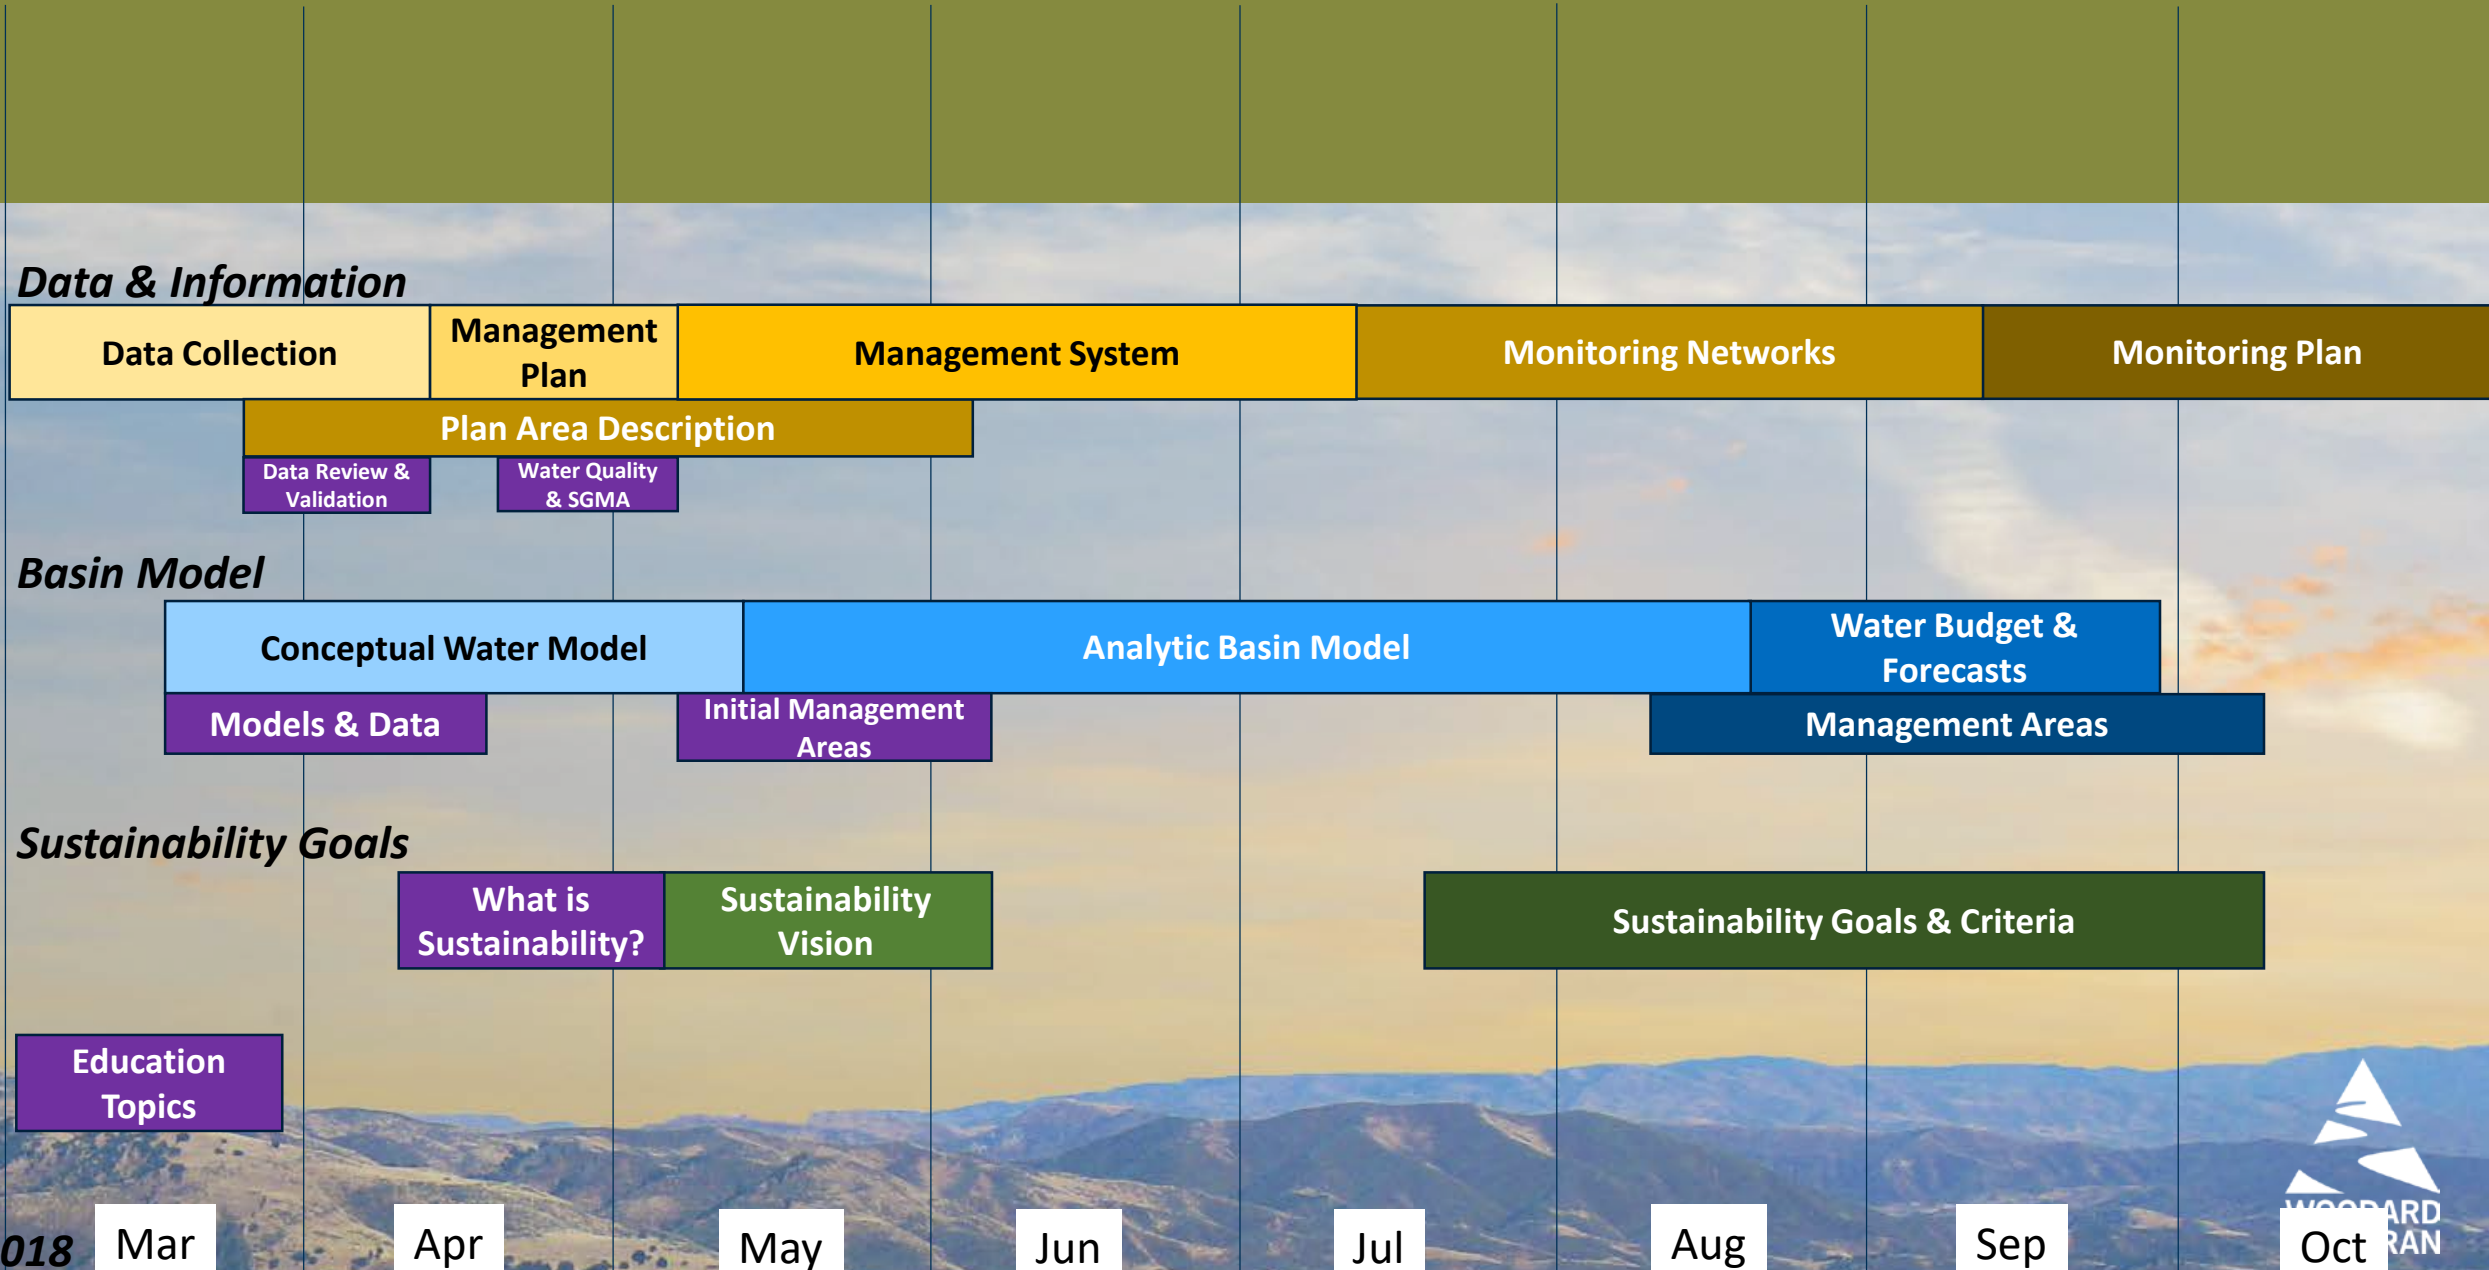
Data & Information

Data Collection

Management Plan

Management System

Monitoring Networks

Monitoring Plan

Plan Area Description

Data Review & Validation

Water Quality & SGMA

Basin Model

Conceptual Water Model

Analytic Basin Model

Water Budget & Forecasts

Models & Data

Initial Management Areas

Management Areas

Sustainability Goals

What is Sustainability?

Sustainability Vision

Sustainability Goals & Criteria

Education Topics

WOODARD
RAN

018 Mar Apr May Jun Jul Aug Sep Oct